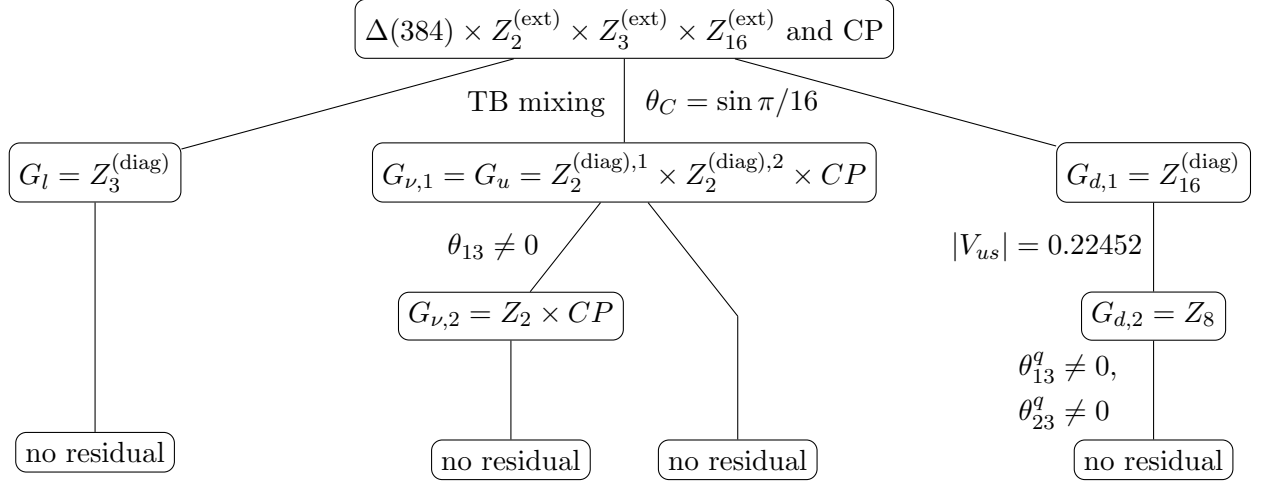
$\Delta(384) \times Z_2^{(\text{ext})} \times Z_3^{(\text{ext})} \times Z_{16}^{(\text{ext})}$ and CP

TB mixing $\theta_C = \sin \pi/16$

$G_l = Z_3^{(\text{diag})}$

$G_{\nu,1} = G_u = Z_2^{(\text{diag}),1} \times Z_2^{(\text{diag}),2} \times CP$

$G_{d,1} = Z_{16}^{(\text{diag})}$

$\theta_{13} \neq 0$

$|V_{us}| = 0.22452$

$G_{\nu,2} = Z_2 \times CP$

$G_{d,2} = Z_8$

$\theta_{13}^q \neq 0$, $\theta_{23}^q \neq 0$

no residual

no residual

no residual

no residual